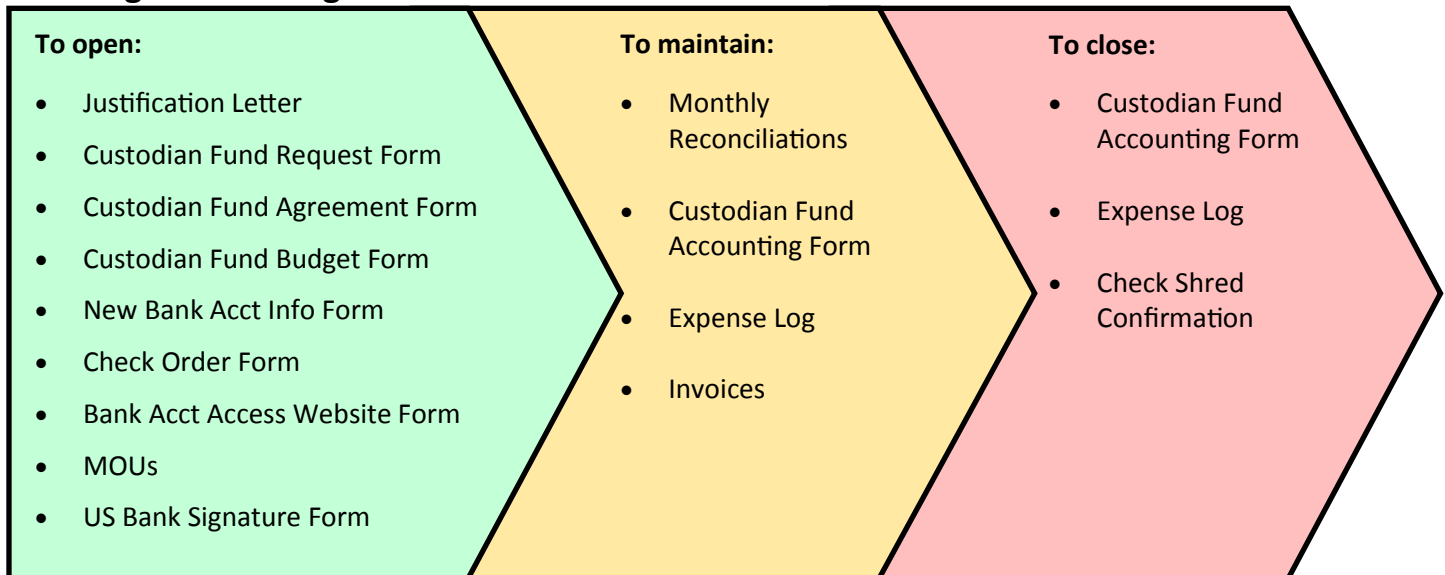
To open:

- Justification Letter
- Custodian Fund Request Form
- Custodian Fund Agreement Form
- Custodian Fund Budget Form
- New Bank Acct Info Form
- Check Order Form
- Bank Acct Access Website Form
- MOUs
- US Bank Signature Form

To maintain:

- Monthly Reconciliations
- Custodian Fund Accounting Form
- Expense Log
- Invoices

To close:

- Custodian Fund Accounting Form
- Expense Log
- Check Shred Confirmation